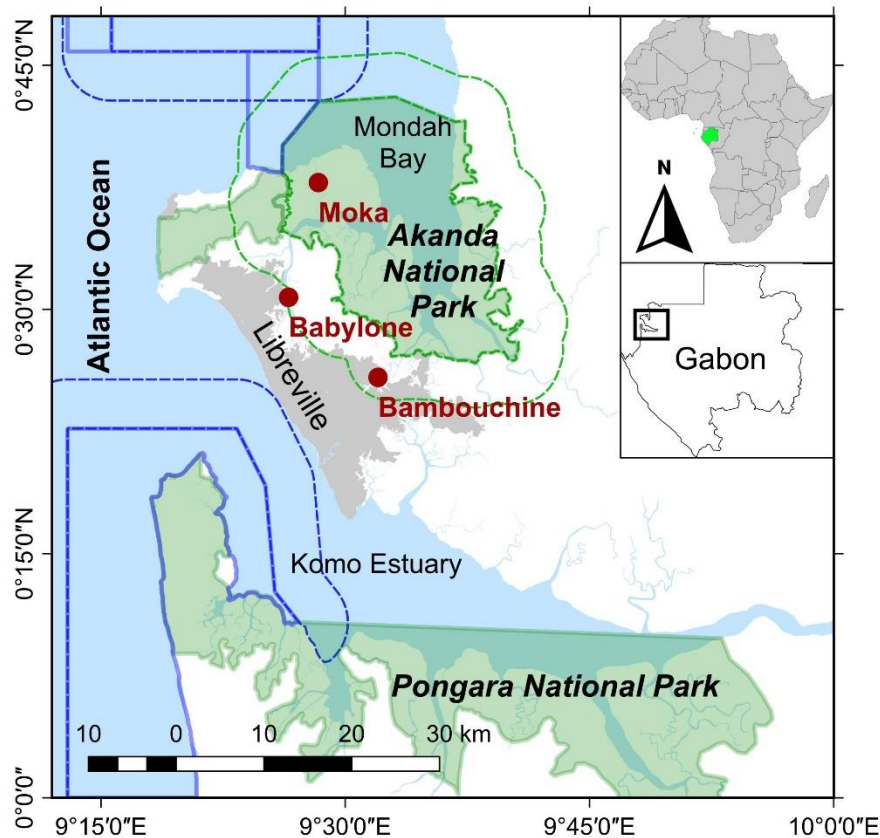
0°45′0″N
0°30′0″N
0°15′0″N
0°0′0″
Atlantic Ocean
Mondah Bay
Moka
Akanda National Park
Babylone
Libreville
Bambouchine
Komo Estuary
Pongara National Park
N
Gabon
10 0 10 20 30 km
9°15′0″E
9°30′0″E
9°45′0″E
10°0′0″E